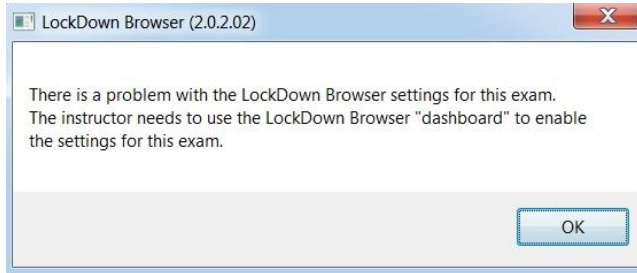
LockDown Browser (2.0.2.02)

There is a problem with the LockDown Browser settings for this exam. The instructor needs to use the LockDown Browser "dashboard" to enable the settings for this exam.

OK